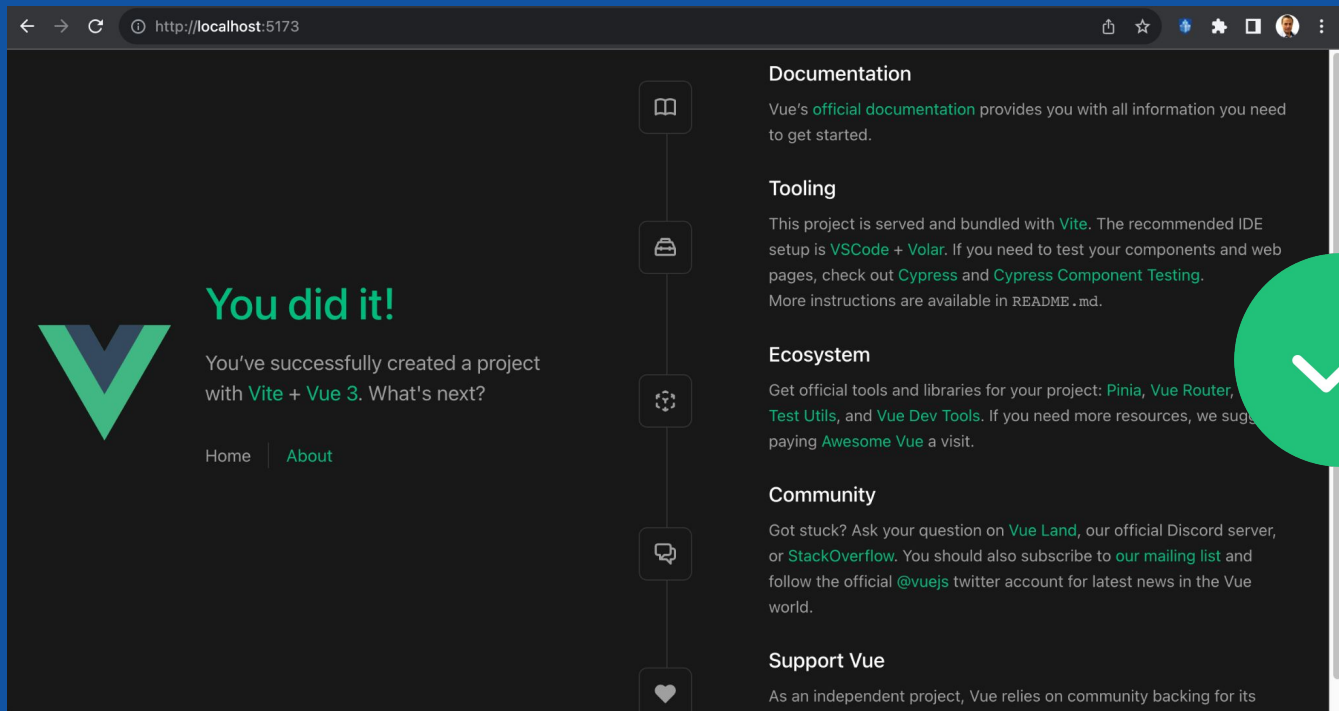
http://localhost:5173

You did it!

You've successfully created a project with Vite + Vue 3. What's next?

Home About

Documentation

Vue's official documentation provides you with all information you need to get started.

Tooling

This project is served and bundled with Vite. The recommended IDE setup is VSCode + Volar. If you need to test your components and web pages, check out Cypress and Cypress Component Testing.
More instructions are available in README.md.

Ecosystem

Get official tools and libraries for your project: Pinia, Vue Router, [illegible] Test Utils, and Vue Dev Tools. If you need more resources, we sugg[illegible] paying Awesome Vue a visit.

Community

Got stuck? Ask your question on Vue Land, our official Discord server, or StackOverflow. You should also subscribe to our mailing list and follow the official @vuejs twitter account for latest news in the Vue world.

Support Vue

As an independent project, Vue relies on community backing for its